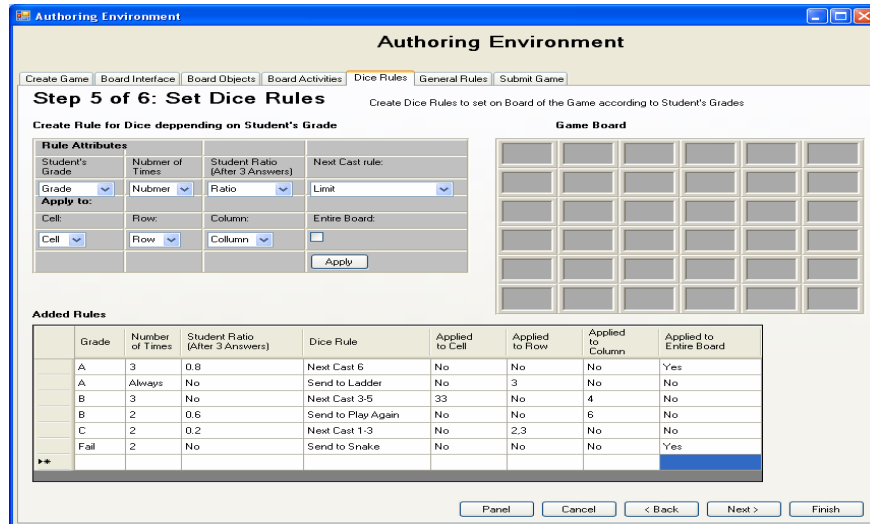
Authoring Environment

Authoring Environment

Create Game | Board Interface | Board Objects | Board Activities | Dice Rules | General Rules | Submit Game

Step 5 of 6: Set Dice Rules

Create Dice Rules to set on Board of the Game according to Student's Grades

Create Rule for Dice deppending on Student's Grade

Game Board

Rule Attributes

| Student's Grade | Nubmer of Times | Student Ratio (After 3 Answers) | Next Cast rule: |
|---|---|---|---|
| Grade | Nubmer | Ratio | Limit |

Apply to:

| Cell: | Row: | Column: | Entire Board: |
|---|---|---|---|
| Cell | Row | Collumn | |

Apply

Added Rules

| Grade | Number of Times | Student Ratio (After 3 Answers) | Dice Rule | Applied to Cell | Applied to Row | Applied to Column | Applied to Entire Board |
|---|---|---|---|---|---|---|---|
| A | 3 | 0.8 | Next Cast 6 | No | No | No | Yes |
| A | Always | No | Send to Ladder | No | 3 | No | No |
| B | 3 | No | Next Cast 3-5 | 33 | No | 4 | No |
| B | 2 | 0.6 | Send to Play Again | No | No | 6 | No |
| C | 2 | 0.2 | Next Cast 1-3 | No | 2,3 | No | No |
| Fail | 2 | No | Send to Snake | No | No | No | Yes |

Panel | Cancel | < Back | Next > | Finish